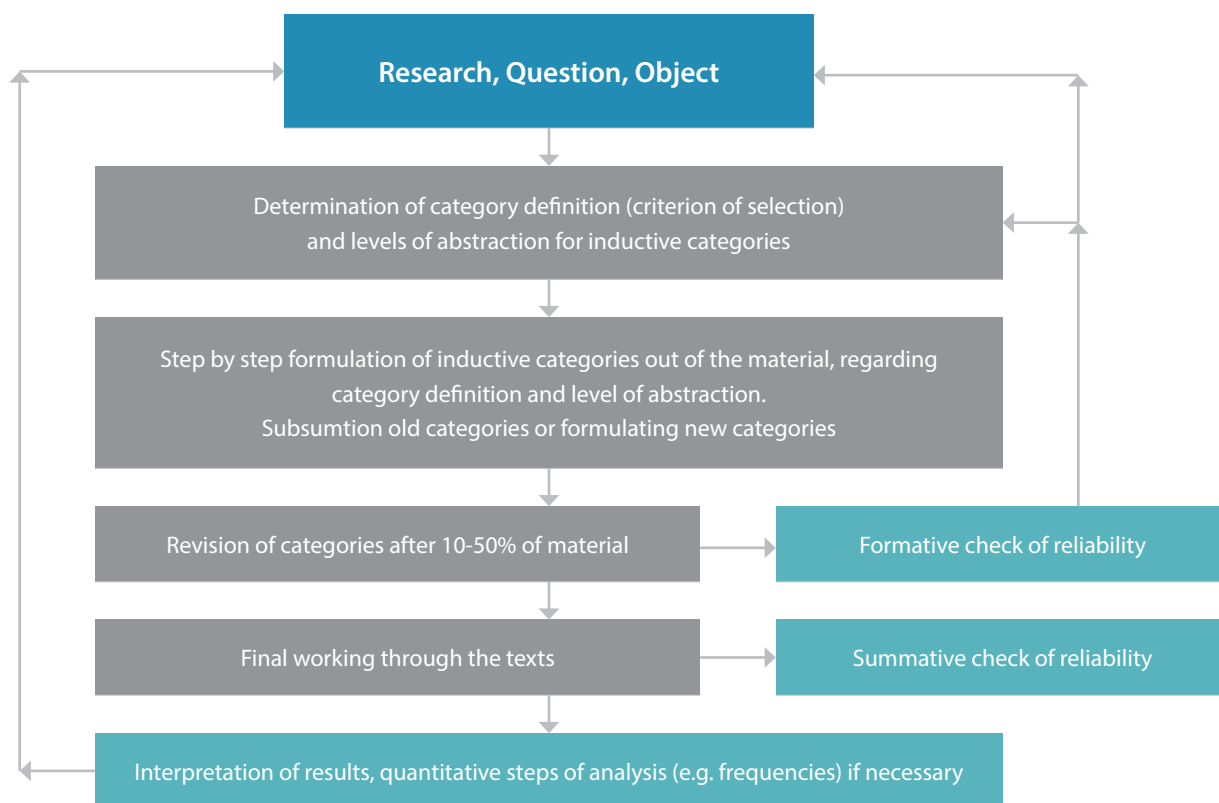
Research, Question, Object

Determination of category definition (criterion of selection) and levels of abstraction for inductive categories

Step by step formulation of inductive categories out of the material, regarding category definition and level of abstraction.
Subsumtion old categories or formulating new categories

Revision of categories after 10-50% of material

Formative check of reliability

Final working through the texts

Summative check of reliability

Interpretation of results, quantitative steps of analysis (e.g. frequencies) if necessary